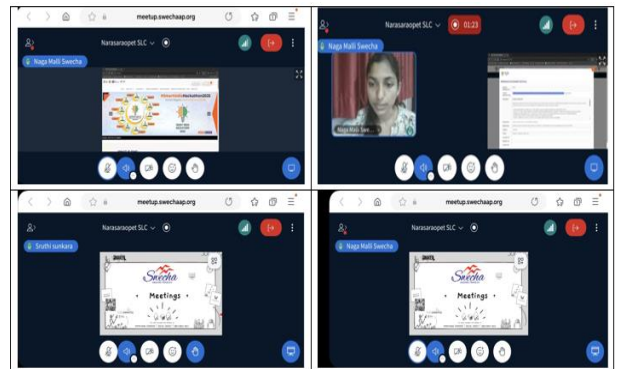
meetup.swechaap.org

Narasaraopet SLC

Naga Malli Swecha

Narasaraopet SLC

01:23

Naga Malli Swecha

Naga Malli Swe...

meetup.swechaap.org

Narasaraopet SLC

Sruthi sunkara

Swecha

Meetings

meetup.swechaap.org

Narasaraopet SLC

Naga Malli Swecha

Swecha

Meetings